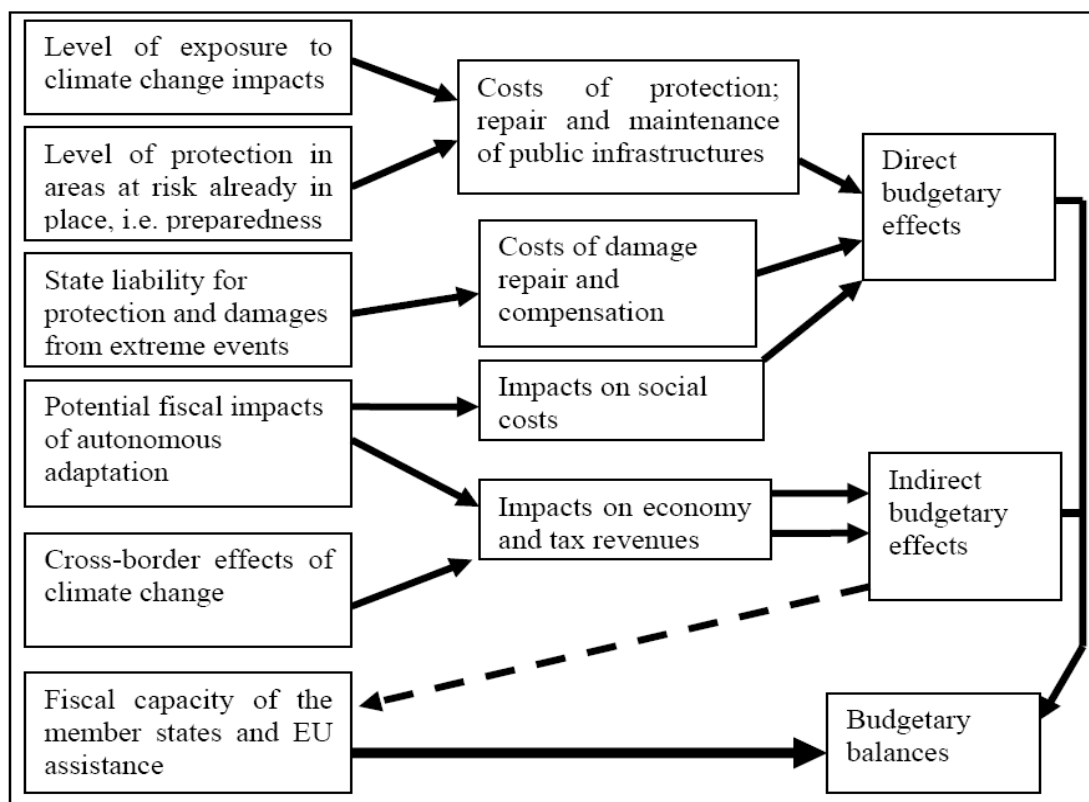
Level of exposure to climate change impacts

Level of protection in areas at risk already in place, i.e. preparedness

State liability for protection and damages from extreme events

Potential fiscal impacts of autonomous adaptation

Cross-border effects of climate change

Fiscal capacity of the member states and EU assistance

Costs of protection; repair and maintenance of public infrastructures

Costs of damage repair and compensation

Impacts on social costs

Impacts on economy and tax revenues

Direct budgetary effects

Indirect budgetary effects

Budgetary balances